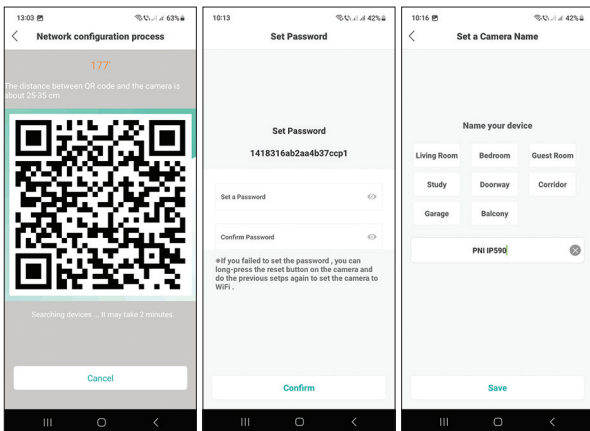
13:03
63%
Network configuration process

177

The distance between QR code and the camera is about 25-35 cm

Searching devices ... It may take 2 minutes.

Cancel

10:13
42%
Set Password

Set Password

1418316ab2aa4b37ccp1

Set a Password

Confirm Password

*If you failed to set the password , you can long-press the reset button on the camera and do the previous setps again to set the camera to WiFi .

Confirm

10:16
42%
Set a Camera Name

Name your device

Living Room
Bedroom
Guest Room
Study
Doorway
Corridor
Garage
Balcony

PNI IP590

Save